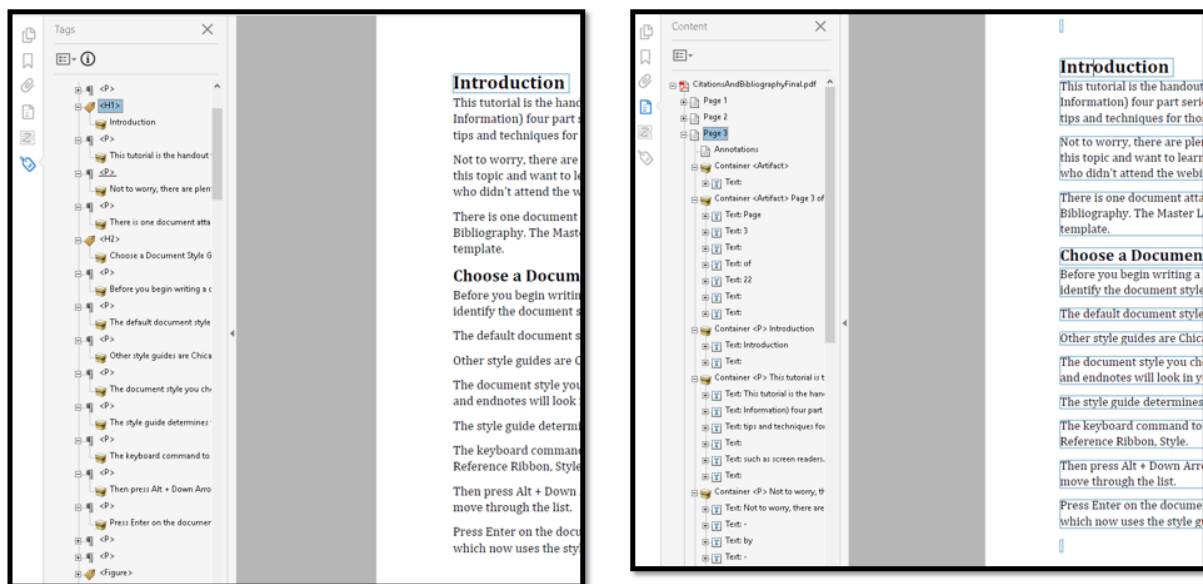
Tags

<P>
<H1>
Introduction
<P>
This tutorial is the handout
<P>
Not to worry, there are plen
<P>
There is one document atta
<H2>
Choose a Document Style G
<P>
Before you begin writing a c
<P>
The default document style
<P>
Other style guides are Chica
<P>
The document style you ch
<P>
The style guide determines
<P>
The keyboard command to
<P>
Then press Alt + Down Arro
<P>
Press Enter on the documer
<P>
<P>
<Figure>

Introduction
This tutorial is the hand Information) four part tips and techniques for

Not to worry, there are this topic and want to le who didn't attend the w

There is one document Bibliography. The Maste template.

Choose a Docum
Before you begin writin identify the document s

The default document s

Other style guides are C

The document style you and endnotes will look

The style guide determ

The keyboard comman Reference Ribbon, Style

Then press Alt + Down move through the list.

Press Enter on the docu which now uses the sty

Content

CitationsAndBibliographyFinal.pdf
Page 1
Page 2
Page 3
Annotations
Container <Artifact>
Text:
Container <Artifact> Page 3 of
Text: Page
Text: 3
Text:
Text: of
Text: 22
Text:
Text:
Container <P> Introduction
Text: Introduction
Text:
Container <P> This tutorial is t
Text: This tutorial is the hand
Text: Information) four part
Text: tips and techniques for
Text:
Text: such as screen readers.
Text:
Container <P> Not to worry, th
Text: Not to worry, there are
Text: -
Text: by
Text: -

Introduction
This tutorial is the handout Information) four part seri tips and techniques for tho

Not to worry, there are ple this topic and want to learn who didn't attend the webi

There is one document atta Bibliography. The Master L template.

Choose a Documen
Before you begin writing a identify the document style

The default document style

Other style guides are Chica

The document style you ch and endnotes will look in y

The style guide determines

The keyboard command to Reference Ribbon, Style.

Then press Alt + Down Arro move through the list.

Press Enter on the docume which now uses the style g